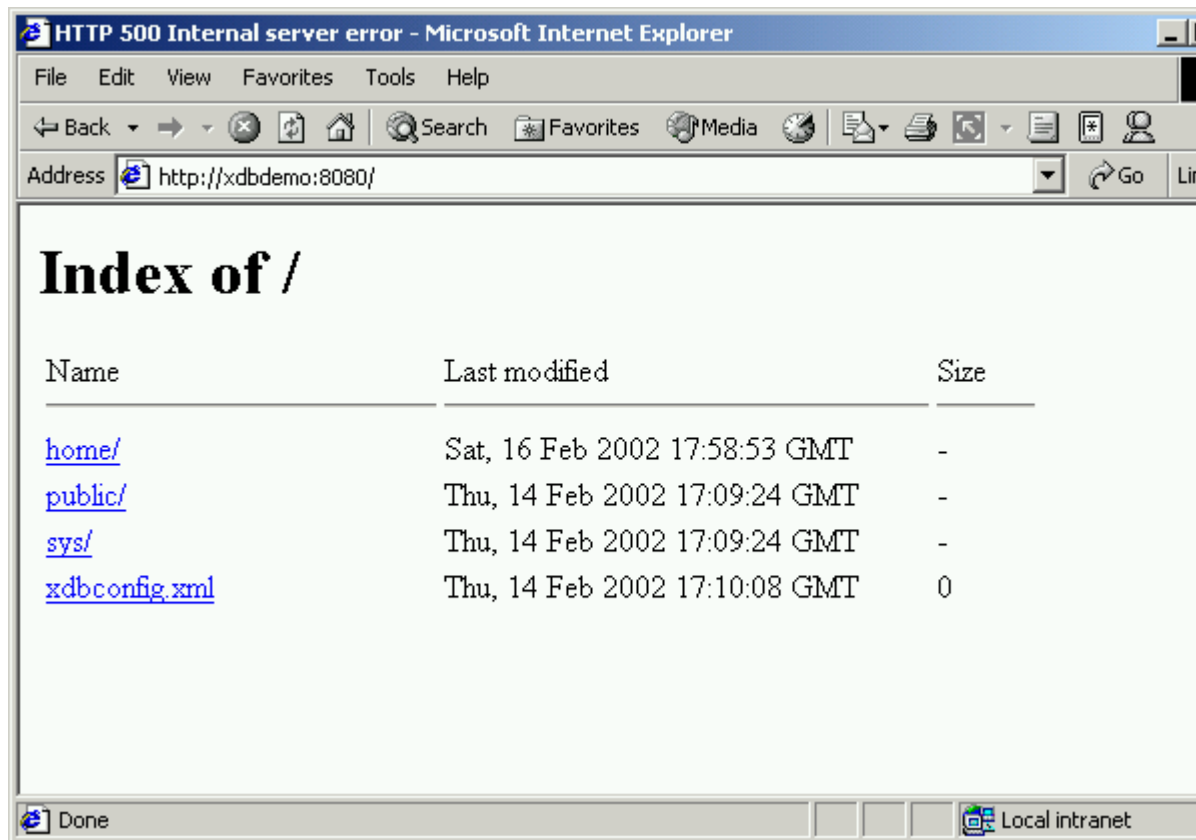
HTTP 500 Internal server error - Microsoft Internet Explorer

File Edit View Favorites Tools Help

Back Search Favorites Media

Address http://xdbdemo:8080/ Go Lin

# Index of /

| Name | Last modified | Size |
|---|---|---|
| home/ | Sat, 16 Feb 2002 17:58:53 GMT | - |
| public/ | Thu, 14 Feb 2002 17:09:24 GMT | - |
| sys/ | Thu, 14 Feb 2002 17:09:24 GMT | - |
| xdbconfig.xml | Thu, 14 Feb 2002 17:10:08 GMT | 0 |

Done Local intranet